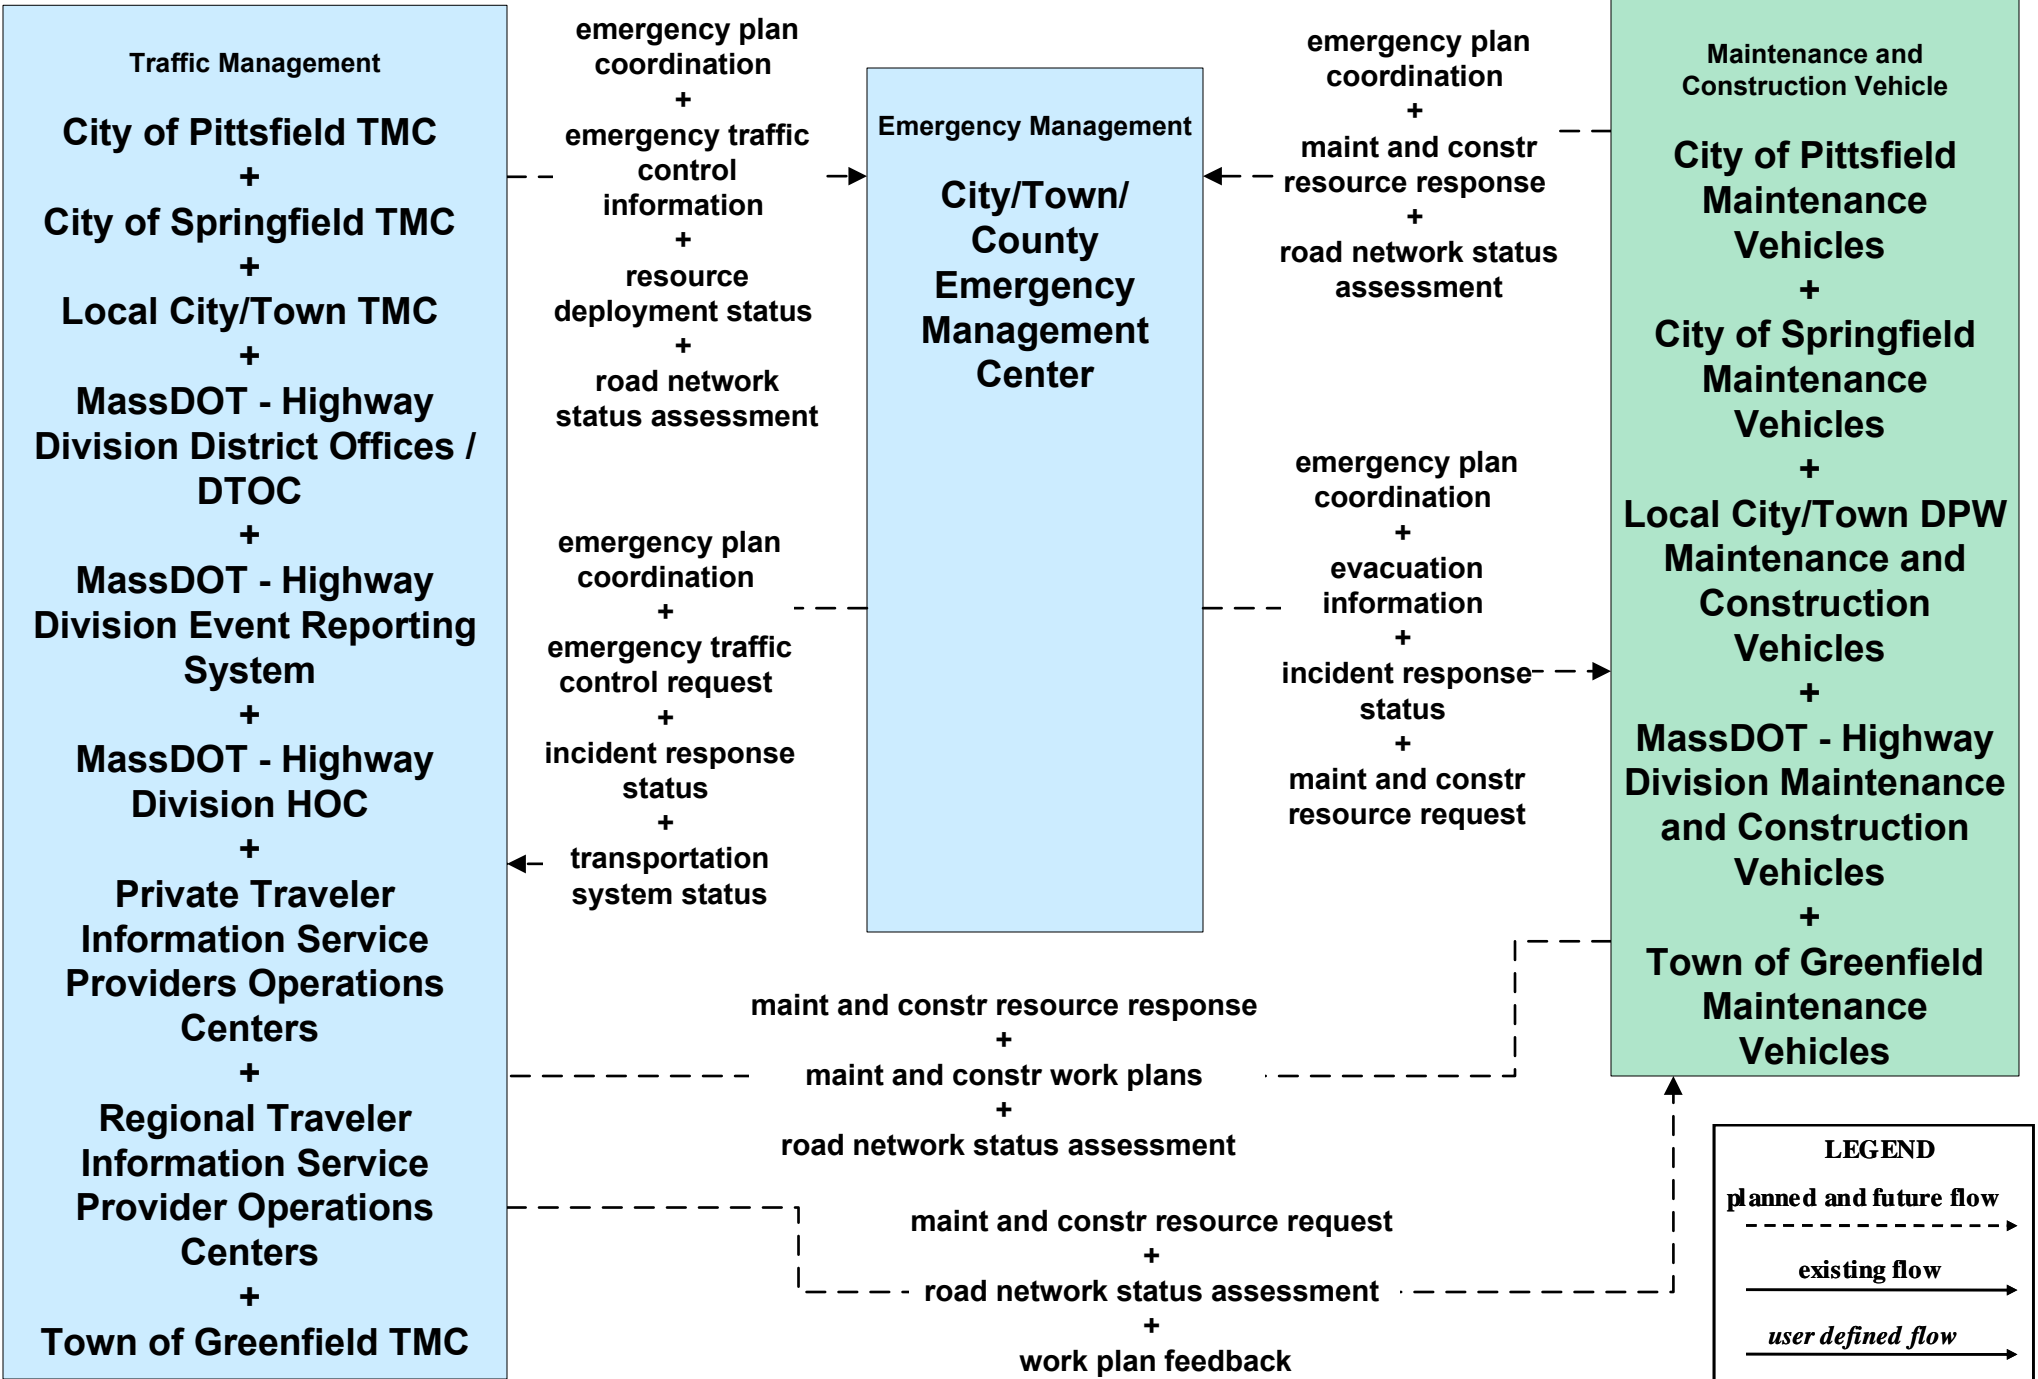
Traffic Management

City of Pittsfield TMC
+
City of Springfield TMC
+
Local City/Town TMC
+
MassDOT - Highway Division District Offices / DTOC
+
MassDOT - Highway Division Event Reporting System
+
MassDOT - Highway Division HOC
+
Private Traveler Information Service Providers Operations Centers
+
Regional Traveler Information Service Provider Operations Centers
+
Town of Greenfield TMC

emergency plan coordination
+
emergency traffic control information
+
resource deployment status
+
road network status assessment

emergency plan coordination
+
emergency traffic control request
+
incident response status
+
transportation system status

Emergency Management

City/Town/ County Emergency Management Center

emergency plan coordination
+
maint and constr resource response
+
road network status assessment

emergency plan coordination
+
evacuation information
+
incident response status
+
maint and constr resource request

Maintenance and Construction Vehicle

City of Pittsfield Maintenance Vehicles
+
City of Springfield Maintenance Vehicles
+
Local City/Town DPW Maintenance and Construction Vehicles
+
MassDOT - Highway Division Maintenance and Construction Vehicles
+
Town of Greenfield Maintenance Vehicles

maint and constr resource response
+
maint and constr work plans
+
road network status assessment

maint and constr resource request
+
road network status assessment
+
work plan feedback

LEGEND
planned and future flow
existing flow
user defined flow